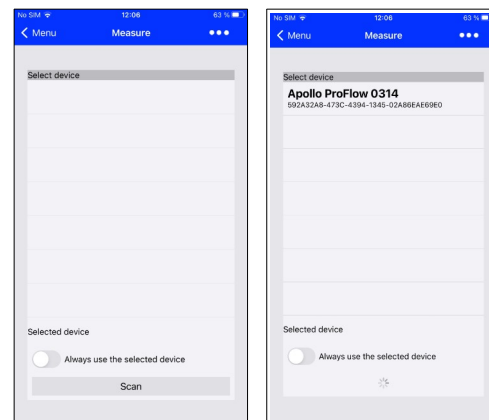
No SIM 12:06 63 %
Menu Measure •••

Select device

Selected device

Always use the selected device

Scan

No SIM 12:06 63 %
Menu Measure •••

Select device

Apollo ProFlow 0314
592A32A8-473C-4394-1345-02A86EAE69E0

Selected device

Always use the selected device